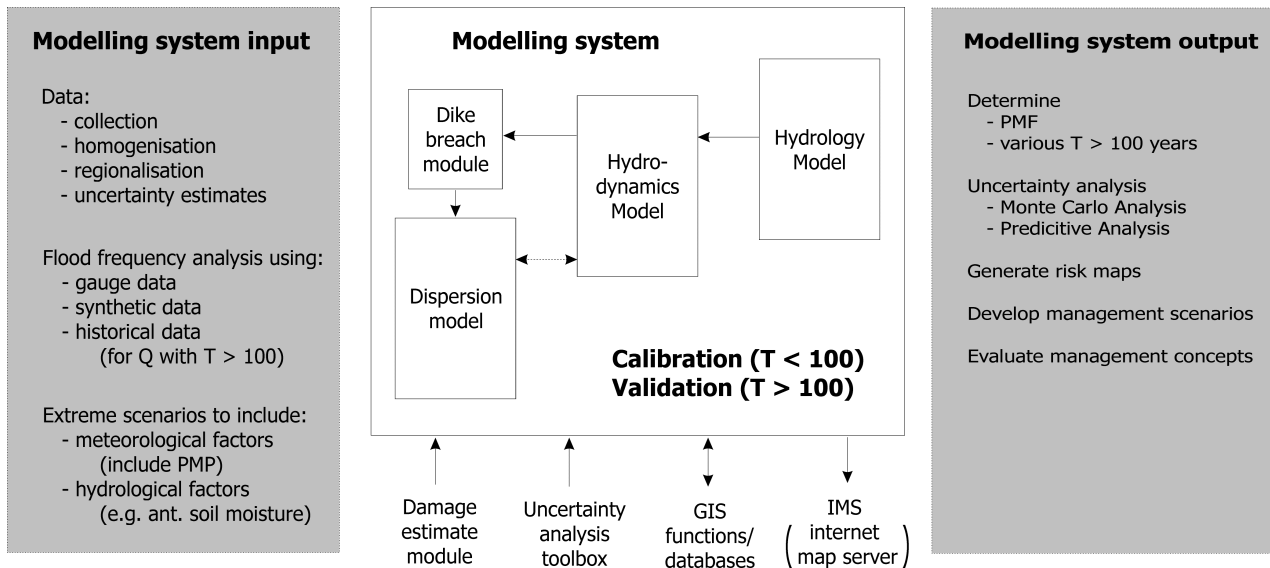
Modelling system input

Data:
- collection
- homogenisation
- regionalisation
- uncertainty estimates

Flood frequency analysis using:
- gauge data
- synthetic data
- historical data
(for Q with T > 100)

Extreme scenarios to include:
- meteorological factors
(include PMP)
- hydrological factors
(e.g. ant. soil moisture)

Modelling system

Dike breach module

Hydro-dynamics Model

Hydrology Model

Dispersion model

Calibration (T < 100)
Validation (T > 100)

Damage estimate module

Uncertainty analysis toolbox

GIS functions/ databases

IMS (internet map server)

Modelling system output

Determine
- PMF
- various T > 100 years

Uncertainty analysis
- Monte Carlo Analysis
- Predicitive Analysis

Generate risk maps

Develop management scenarios

Evaluate management concepts